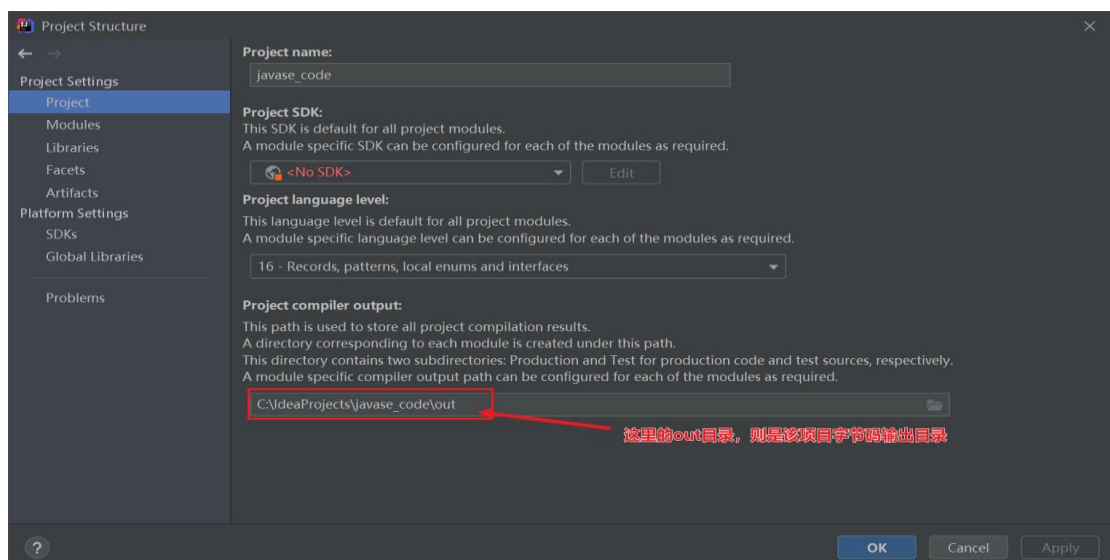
Project Structure

Project Settings
Project
Modules
Libraries
Facets
Artifacts
Platform Settings
SDKs
Global Libraries

Problems

Project name:
javase_code

Project SDK:
This SDK is default for all project modules.
A module specific SDK can be configured for each of the modules as required.
<No SDK>
Edit

Project language level:
This language level is default for all project modules.
A module specific language level can be configured for each of the modules as required.
16 - Records, patterns, local enums and interfaces

Project compiler output:
This path is used to store all project compilation results.
A directory corresponding to each module is created under this path.
This directory contains two subdirectories: Production and Test for production code and test sources, respectively.
A module specific compiler output path can be configured for each of the modules as required.
C:\IdeaProjects\javase_code\out

这里的out目录，则是该项目字节码输出目录

?
OK
Cancel
Apply